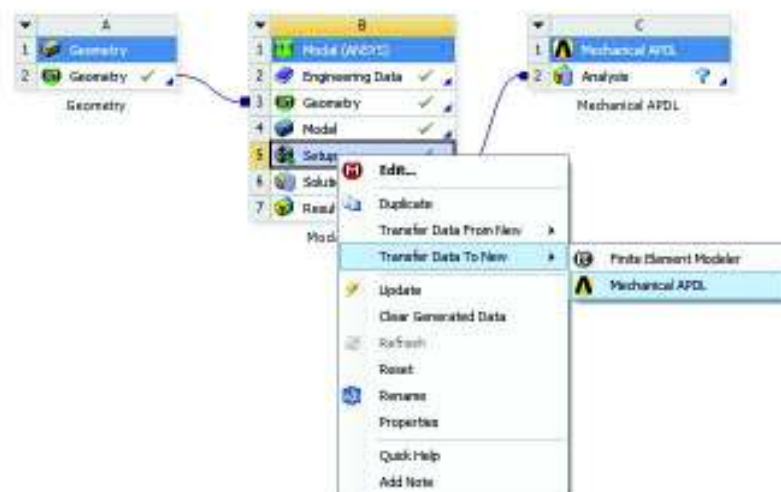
A
1 Geometry
2 Geometry
Geometry

B
1 Modal (ANSYS)
2 Engineering Data
3 Geometry
4 Model
5 Setup
6 Solu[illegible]
7 Resul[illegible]
Mod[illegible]

C
1 Mechanical APDL
2 Analysis
Mechanical APDL

Edit...
Duplicate
Transfer Data From New
Transfer Data To New
Update
Clear Generated Data
Refresh
Reset
Rename
Properties
Quick Help
Add Note

Finite Element Modeler
Mechanical APDL